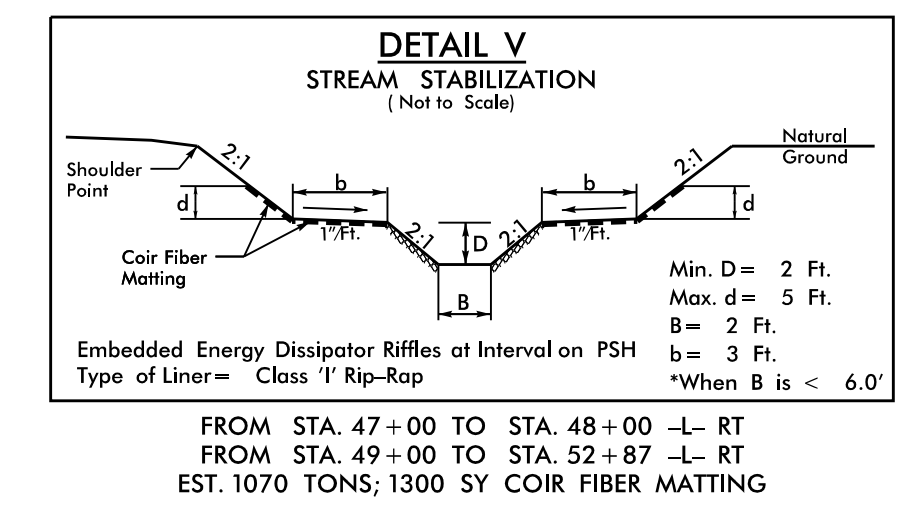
DETAIL V
STREAM STABILIZATION
( Not to Scale)

Shoulder Point

2:1

Natural Ground

2:1

d

b

b

d

1"/Ft.

2:1

D

2:1

1"/Ft.

Coir Fiber Matting

B

Min. D = 2 Ft.
Max. d = 5 Ft.
B = 2 Ft.
b = 3 Ft.
*When B is < 6.0'

Embedded Energy Dissipator Riffles at Interval on PSH
Type of Liner = Class 'I' Rip–Rap

FROM STA. 47 + 00 TO STA. 48 + 00 –L– RT
FROM STA. 49 + 00 TO STA. 52 + 87 –L– RT
EST. 1070 TONS; 1300 SY COIR FIBER MATTING